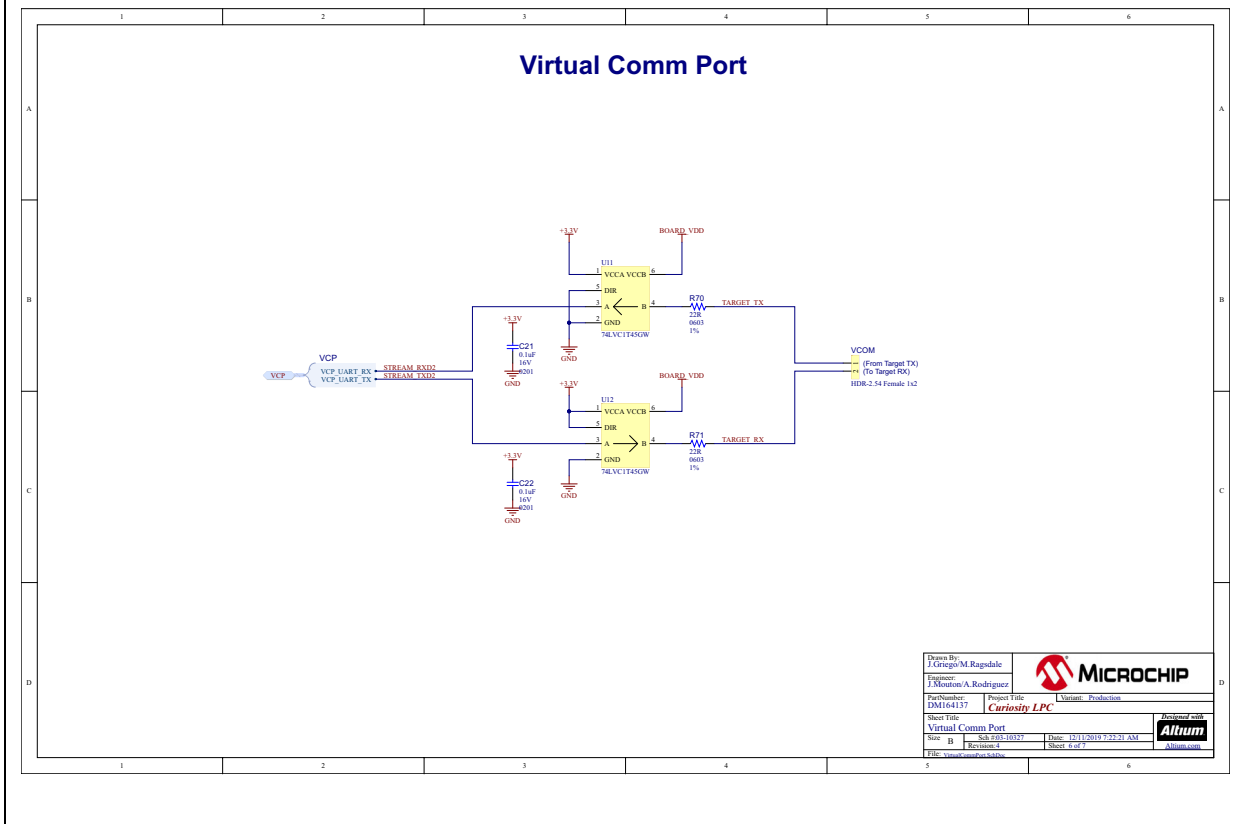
1 2 3 4 5 6

A

Virtual Comm Port

B

+3.3V
BOARD_VDD
U11
1 VCCA VCCB 6
5 DIR
3 A B 4
2 GND
74LVC1T45GW
R70
22R
0603
1%
TARGET_TX

+3.3V
C21
0.1uF
16V
0201
GND
GND

VCP
VCP VCP_UART_RX STREAM_RXD2
VCP_UART_TX STREAM_TXD2

VCOM
1 (From Target TX)
2 (To Target RX)
HDR-2.54 Female 1x2

+3.3V
BOARD_VDD
U12
1 VCCA VCCB 6
5 DIR
3 A B 4
2 GND
74LVC1T45GW
R71
22R
0603
1%
TARGET_RX

C

+3.3V
C22
0.1uF
16V
0201
GND
GND

D

Drawn By:
J.Griego/M.Ragsdale
Engineer:
J.Mouton/A.Rodriguez
MICROCHIP
PartNumber:
DM164137
Project Title
Curiosity LPC
Variant: Production
Sheet Title
Virtual Comm Port
Designed with
Altium
Size B
Sch #:03-10327
Revision:4
Date: 12/11/2019 7:22:21 AM
Sheet 6 of 7
Altium.com
File: VirtualCommPort.SchDoc

1 2 3 4 5 6